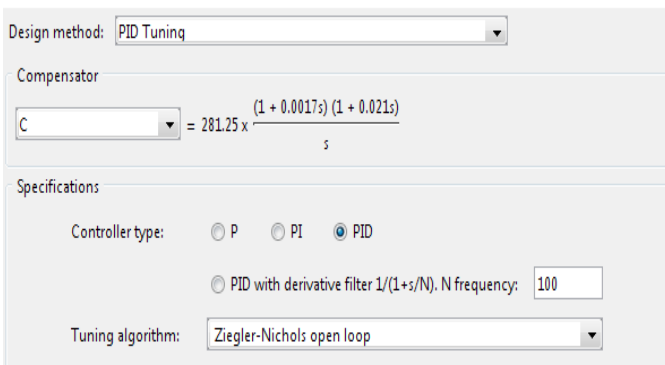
Design method: PID Tuning

Compensator

C $= 281.25 \times \frac{(1 + 0.0017s)(1 + 0.021s)}{s}$

Specifications

Controller type: P PI PID

PID with derivative filter 1/(1+s/N). N frequency: 100

Tuning algorithm: Ziegler-Nichols open loop